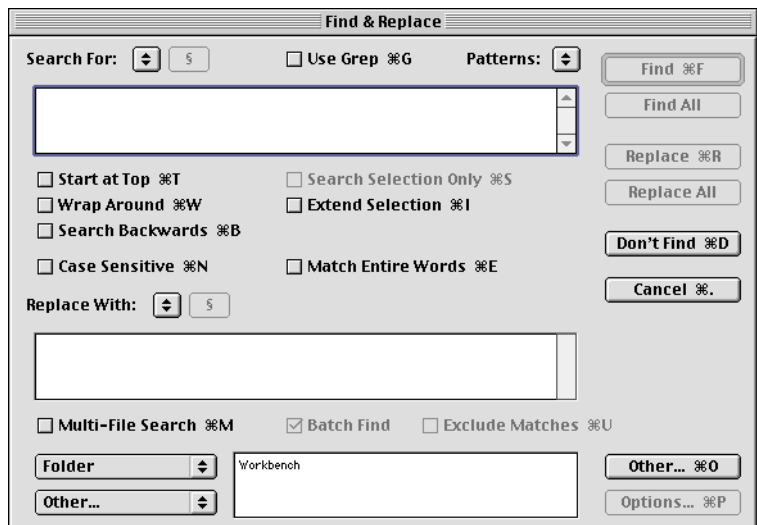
Find & Replace

Search For: § Use Grep ⌘G Patterns:

Find ⌘F

Find All

Replace ⌘R

Replace All

Start at Top ⌘T
Wrap Around ⌘W
Search Backwards ⌘B

Search Selection Only ⌘S
Extend Selection ⌘I

Don't Find ⌘D

Case Sensitive ⌘N
Match Entire Words ⌘E

Cancel ⌘.

Replace With: §

Multi-File Search ⌘M
Batch Find
Exclude Matches ⌘U

Folder
Other...

Workbench

Other... ⌘O

Options... ⌘P